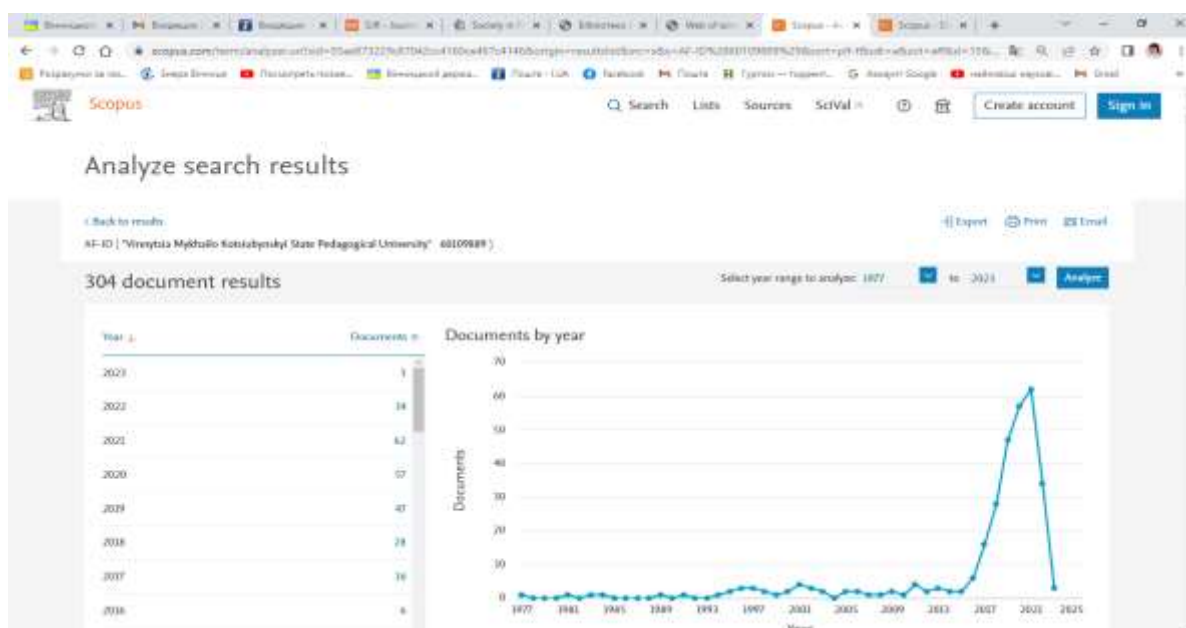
Scopus

Search Lists Sources SciVal

Create account Sign in

Analyze search results

‹ Back to results

AF-ID ( "Vinnytsia Mykhailo Kotsiubynskyi State Pedagogical University" 60109889 )

Export Print Email

304 document results

Select year range to analyze: 1977 to 2023 Analyze

| Year | Documents |
|---|---|
| 2023 | 3 |
| 2022 | 34 |
| 2021 | 62 |
| 2020 | 57 |
| 2019 | 47 |
| 2018 | 28 |
| 2017 | 16 |
| 2016 | 6 |

Documents by year

Documents

70
60
50
40
30
20
10
0

1977 1981 1985 1989 1993 1997 2001 2005 2009 2013 2017 2021 2025

Year